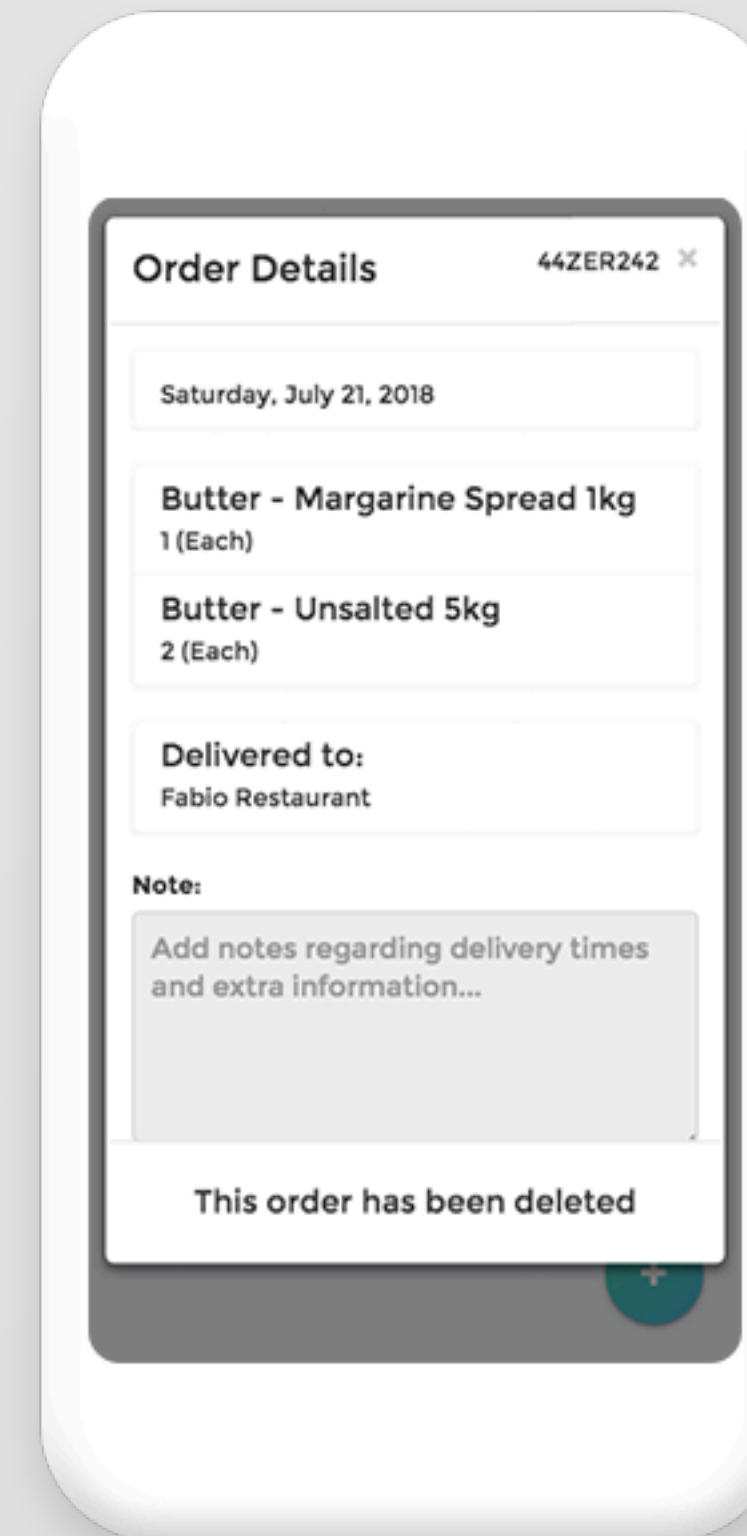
Order Details

44ZER242 ×

Saturday, July 21, 2018

Butter - Margarine Spread 1kg
1 (Each)

Butter - Unsalted 5kg
2 (Each)

Delivered to:
Fabio Restaurant

Note:

Add notes regarding delivery times and extra information...

This order has been deleted

+